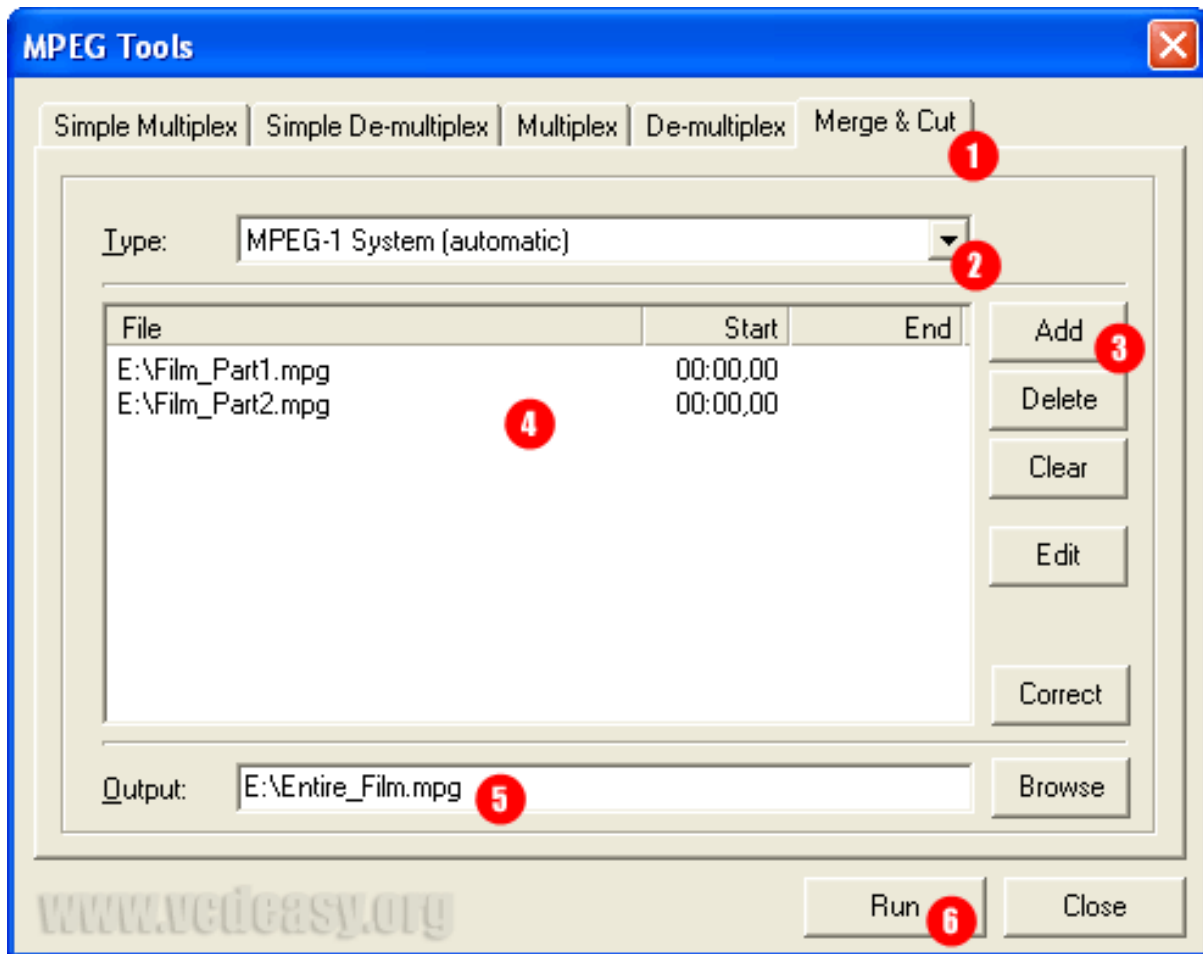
MPEG Tools

Simple Multiplex | Simple De-multiplex | Multiplex | De-multiplex | Merge & Cut

1

Type: MPEG-1 System (automatic)

2

| File | Start | End |
|---|---|---|
| E:\Film_Part1.mpg | 00:00,00 | |
| E:\Film_Part2.mpg | 00:00,00 | |

4

Add
3
Delete
Clear
Edit
Correct

Output: E:\Entire_Film.mpg

5

Browse

www.vcdeasy.org

Run
6
Close